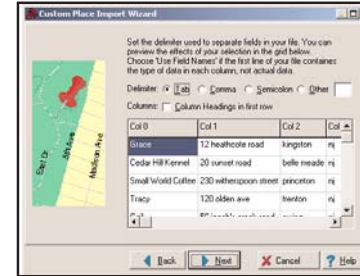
Custom Place Import Wizard

Set the delimiter used to separate fields in your file. You can preview the effects of your selection in the grid below. Choose 'Use Field Names' if the first line of your file contains the type of data in each column, not actual data.

Delimiter: Tab Comma Semicolon Other

Columns: Column Headings in first row

| Col 0 | Col 1 | Col 2 | Col |
|---|---|---|---|
| Grace | 12 heathcote road | kingston | nj |
| Cedar Hill Kennel | 20 sunset road | belle meade | nj |
| Small World Coffee | 230 witherspoon street | princeton | nj |
| Tracy | 120 alden ave | trenton | nj |
| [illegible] | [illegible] | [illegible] | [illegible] |

5th Ave

Madison Ave

51st Dr

Back Next Cancel Help